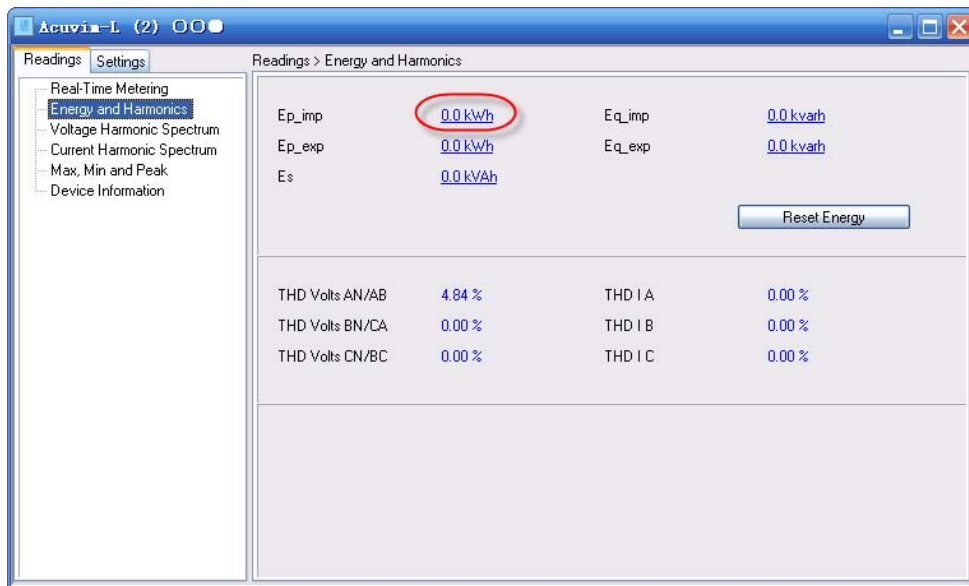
Acuvim-L (2) OO●

Readings Settings

Real-Time Metering
Energy and Harmonics
Voltage Harmonic Spectrum
Current Harmonic Spectrum
Max, Min and Peak
Device Information

Readings > Energy and Harmonics

| | | | |
|---|---|---|---|
| Ep_imp | 0.0 kWh | Eq_imp | 0.0 kvarh |
| Ep_exp | 0.0 kWh | Eq_exp | 0.0 kvarh |
| Es | 0.0 kVAh | | |

Reset Energy

| | | | |
|---|---|---|---|
| THD Volts AN/AB | 4.84 % | THD I A | 0.00 % |
| THD Volts BN/CA | 0.00 % | THD I B | 0.00 % |
| THD Volts CN/BC | 0.00 % | THD I C | 0.00 % |